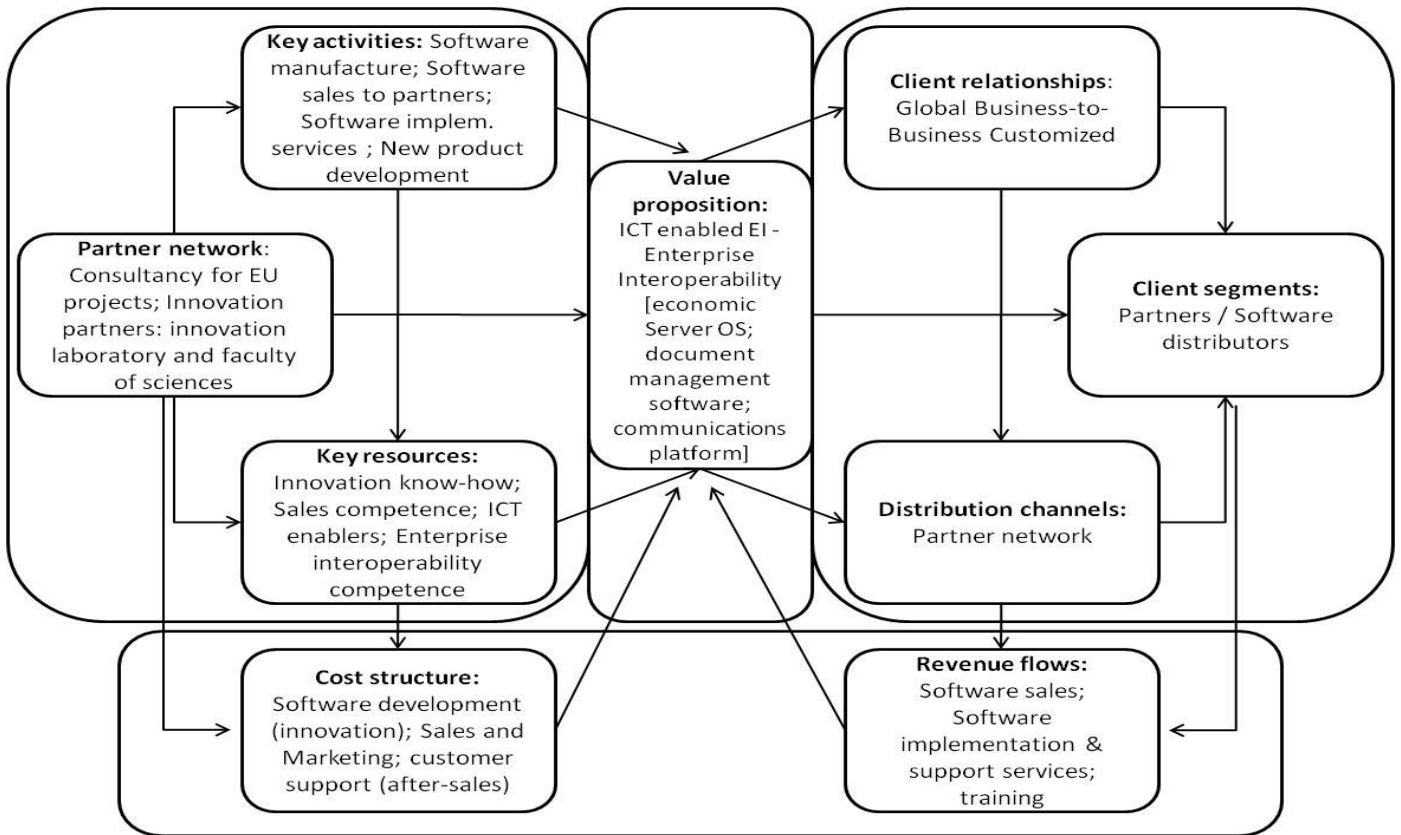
**Key activities:** Software manufacture; Software sales to partners; Software implem. services ; New product development

**Partner network**: Consultancy for EU projects; Innovation partners: innovation laboratory and faculty of sciences

**Key resources:** Innovation know-how; Sales competence; ICT enablers; Enterprise interoperability competence

**Value proposition:** ICT enabled EI - Enterprise Interoperability [economic Server OS; document management software; communications platform]

**Client relationships**: Global Business-to-Business Customized

**Client segments:** Partners / Software distributors

**Distribution channels:** Partner network

**Cost structure:** Software development (innovation); Sales and Marketing; customer support (after-sales)

**Revenue flows:** Software sales; Software implementation & support services; training